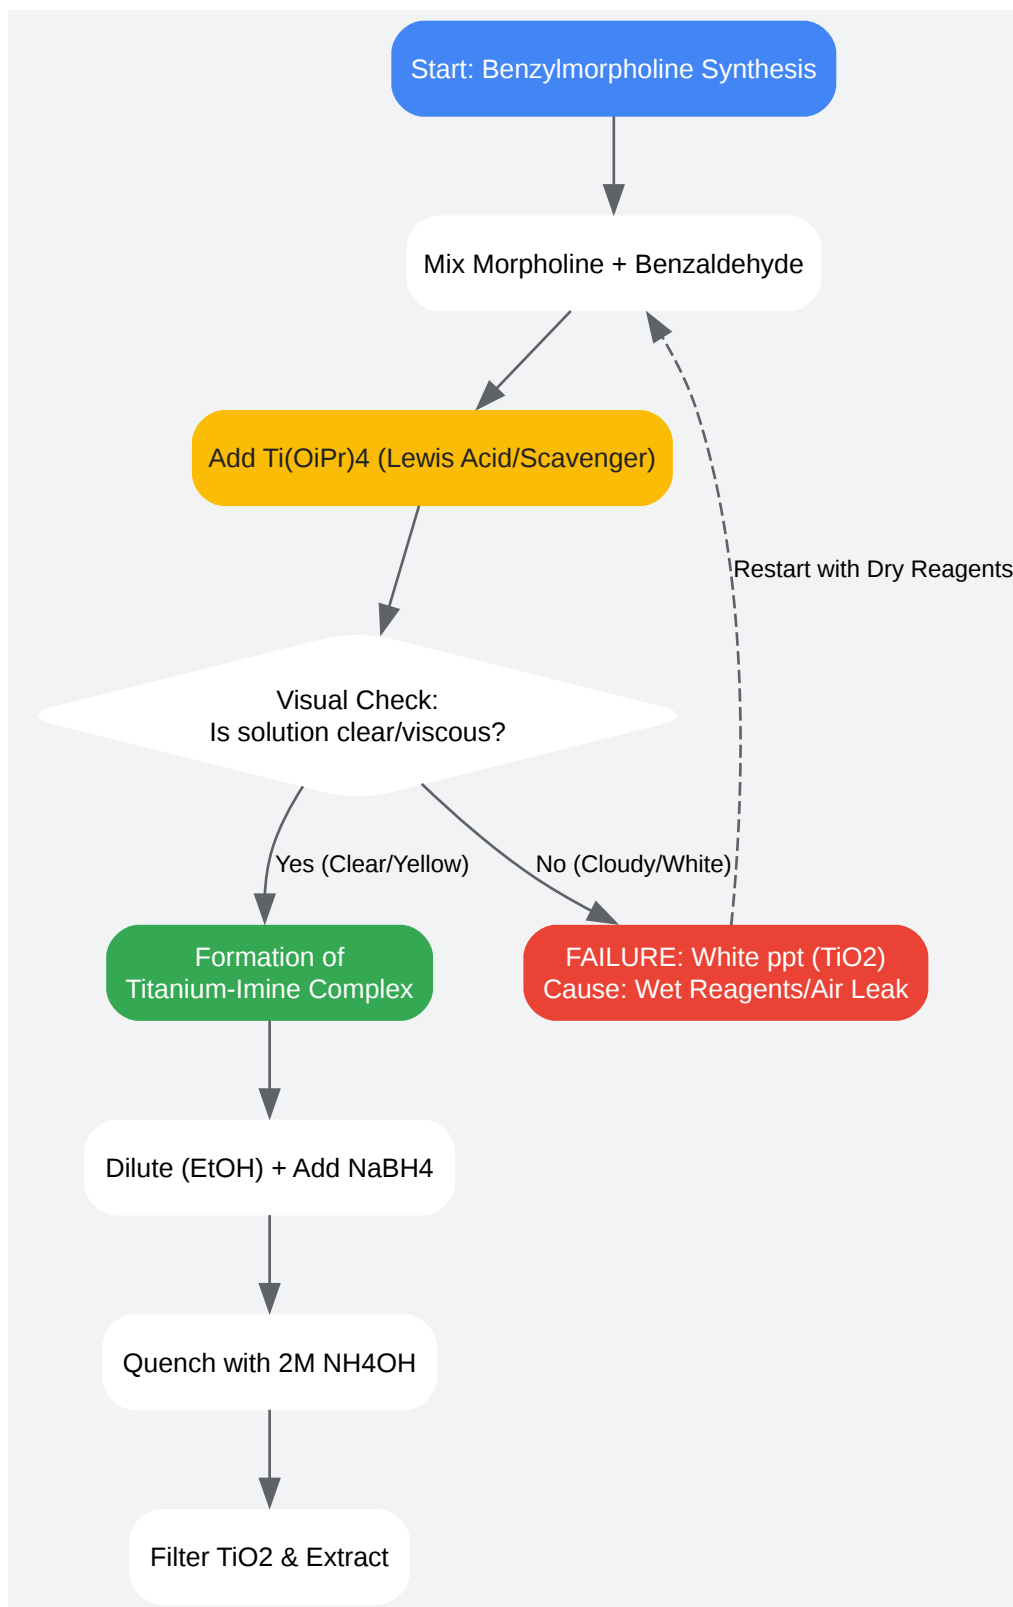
Start: Benzylmorpholine Synthesis

Mix Morpholine + Benzaldehyde

Add Ti(OiPr)4 (Lewis Acid/Scavenger)

Restart with Dry Reagents

Visual Check:
Is solution clear/viscous?

Yes (Clear/Yellow)

No (Cloudy/White)

Formation of
Titanium-Imine Complex

FAILURE: White ppt (TiO2)
Cause: Wet Reagents/Air Leak

Dilute (EtOH) + Add NaBH4

Quench with 2M NH4OH

Filter TiO2 & Extract